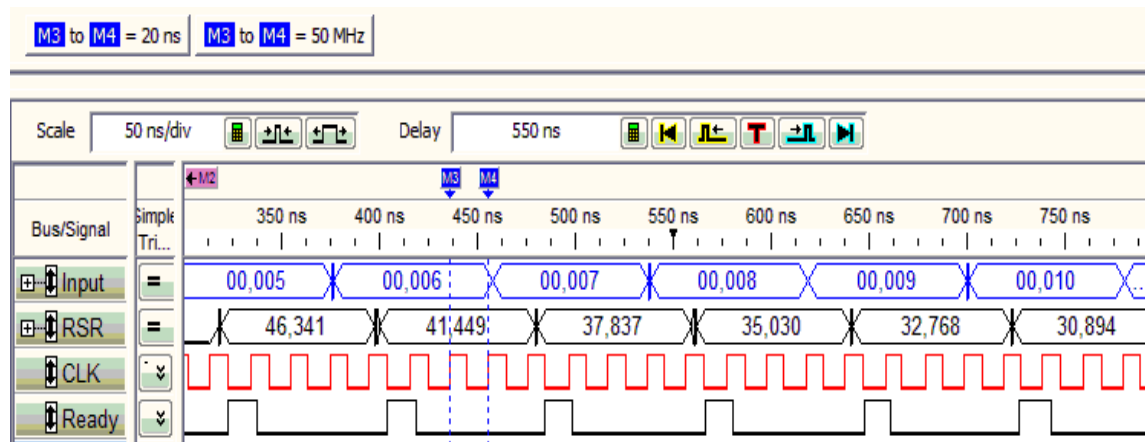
M3 to M4 = 20 ns M3 to M4 = 50 MHz

Scale 50 ns/div Delay 550 ns

M2 M3 M4

Bus/Signal Simple Tri...

350 ns 400 ns 450 ns 500 ns 550 ns 600 ns 650 ns 700 ns 750 ns

Input = 00,005 00,006 00,007 00,008 00,009 00,010

RSR = 46,341 41,449 37,837 35,030 32,768 30,894

CLK

Ready